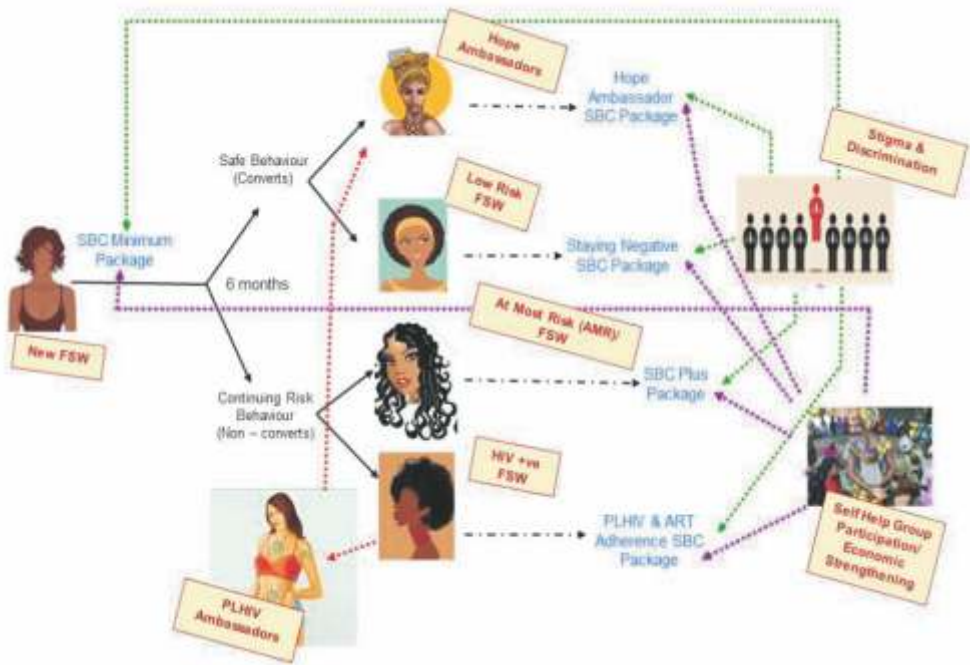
Hope Ambassadors

Hope Ambassador SBC Package

Stigma & Discrimination

Safe Behaviour (Converts)

Low Risk FSW

SBC Minimum Package

Staying Negative SBC Package

6 months

At Most Risk (AMR) FSW

New FSW

SBC Plus Package

Continuing Risk Behaviour (Non – converts)

HIV +ve FSW

PLHIV & ART Adherence SBC Package

Self Help Group Participation/ Economic Strengthening

PLHIV Ambassadors